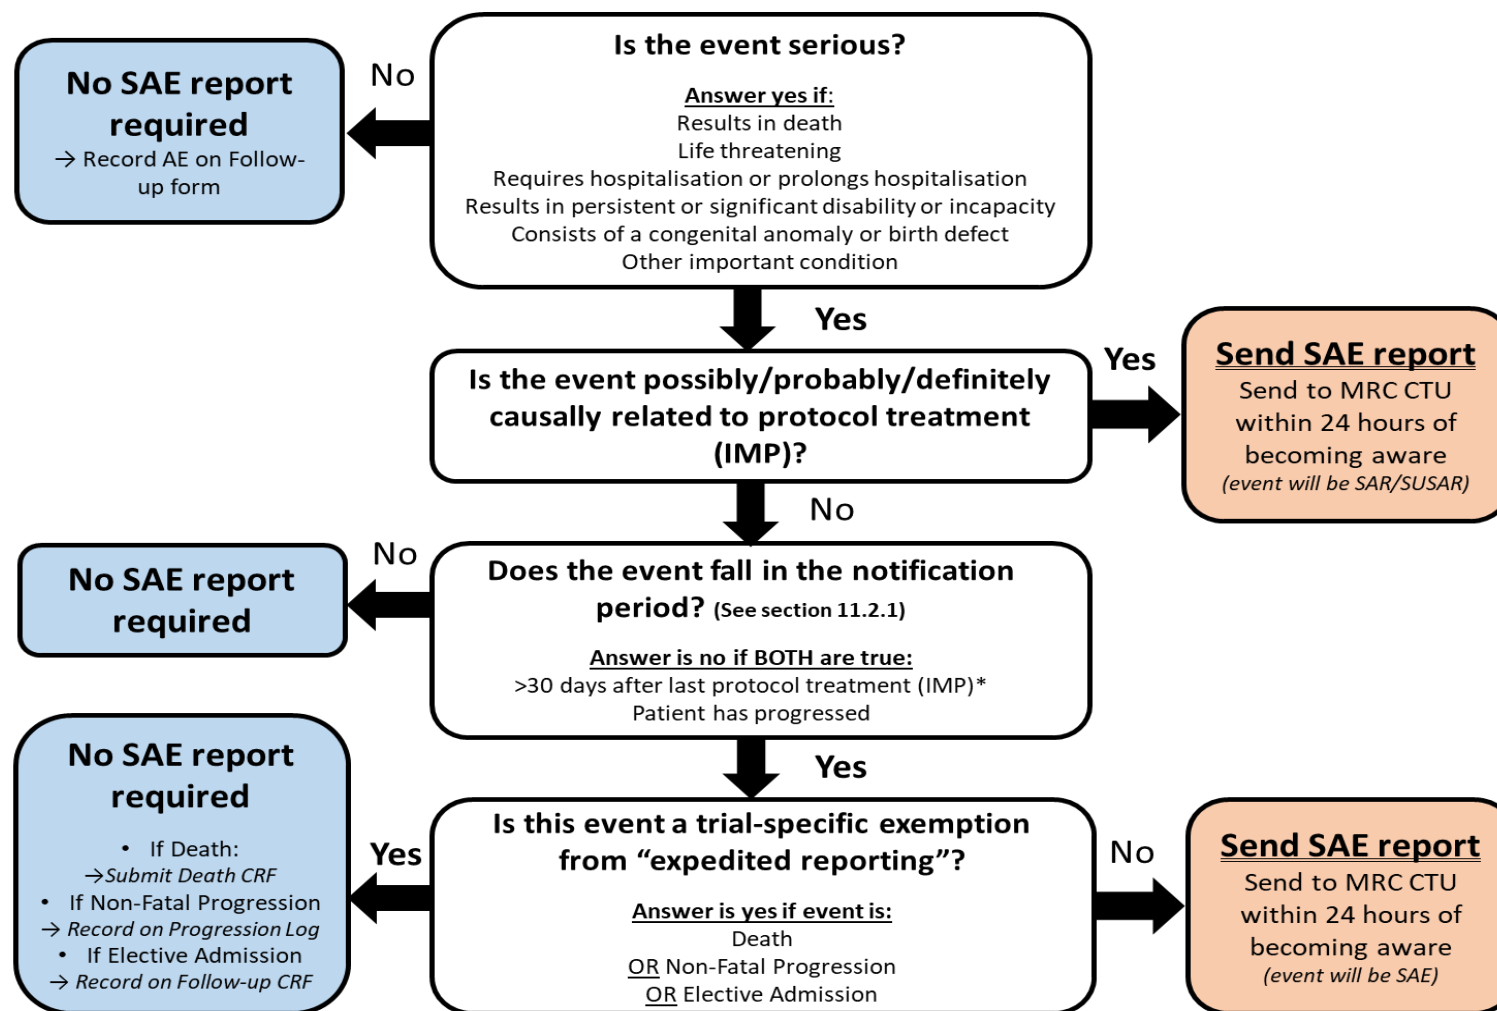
No SAE report required
→ Record AE on Follow-up form

No

Is the event serious?

Answer yes if:
Results in death
Life threatening
Requires hospitalisation or prolongs hospitalisation
Results in persistent or significant disability or incapacity
Consists of a congenital anomaly or birth defect
Other important condition

Yes

Is the event possibly/probably/definitely causally related to protocol treatment (IMP)?

Yes

Send SAE report
Send to MRC CTU within 24 hours of becoming aware
(event will be SAR/SUSAR)

No

No SAE report required

No

Does the event fall in the notification period? (See section 11.2.1)

Answer is no if BOTH are true:
>30 days after last protocol treatment (IMP)*
Patient has progressed

Yes

No SAE report required
• If Death:
→Submit Death CRF
• If Non-Fatal Progression
→ Record on Progression Log
• If Elective Admission
→ Record on Follow-up CRF

Yes

Is this event a trial-specific exemption from “expedited reporting”?

Answer is yes if event is:
Death
OR Non-Fatal Progression
OR Elective Admission

No

Send SAE report
Send to MRC CTU within 24 hours of becoming aware
(event will be SAE)